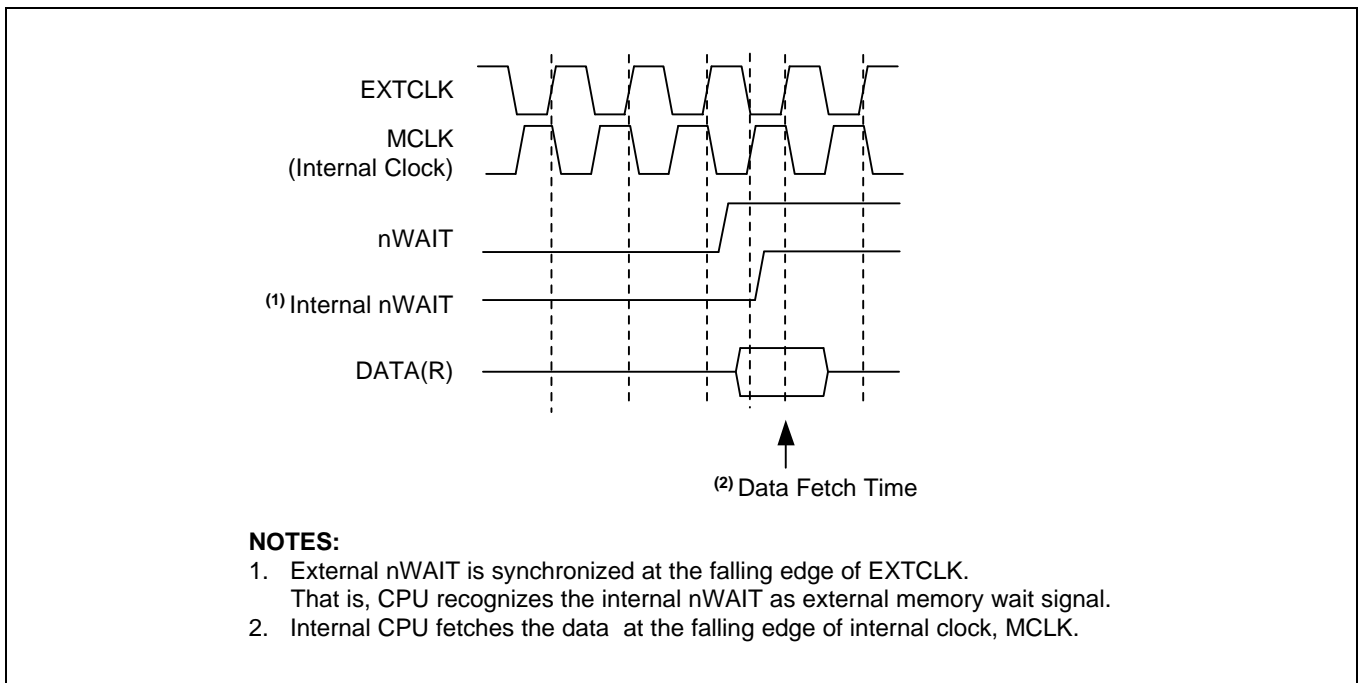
EXTCLK

MCLK
(Internal Clock)

nWAIT

$^{(1)}$ Internal nWAIT

DATA(R)

$^{(2)}$ Data Fetch Time

NOTES:
1. External nWAIT is synchronized at the falling edge of EXTCLK.
That is, CPU recognizes the internal nWAIT as external memory wait signal.
2. Internal CPU fetches the data at the falling edge of internal clock, MCLK.